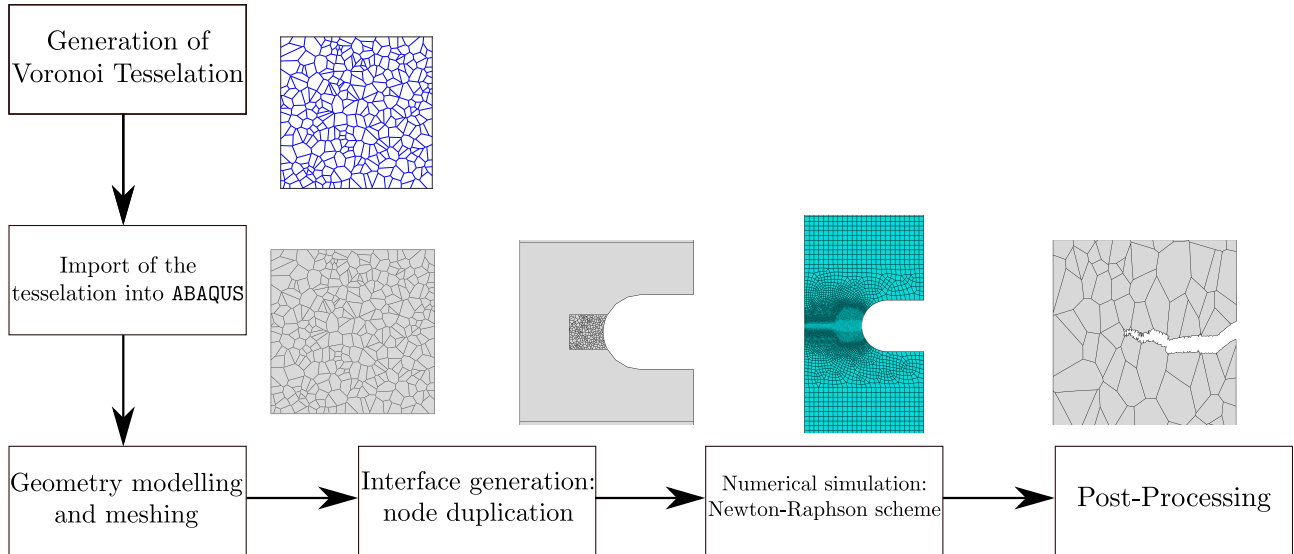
Generation of Voronoi Tesselation

Import of the tesselation into ABAQUS

Geometry modelling and meshing

Interface generation: node duplication

Numerical simulation: Newton-Raphson scheme

Post-Processing